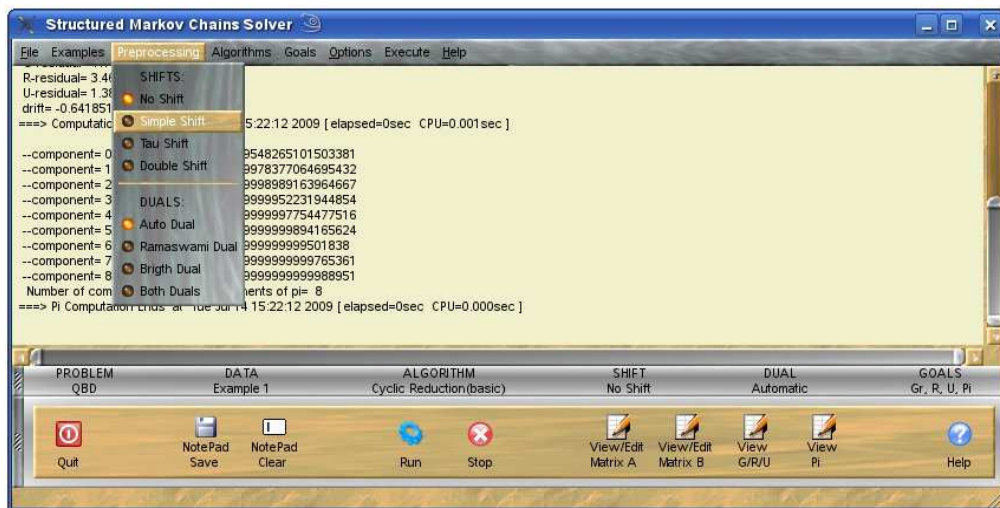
Structured Markov Chains Solver

File Examples Preprocessing Algorithms Goals Options Execute Help

SHIFTS:
No Shift
Simple Shift
Tau Shift
Double Shift

DUALS:
Auto Dual
Ramaswami Dual
Brigth Dual
Both Duals

R-residual= 3.4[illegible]
U-residual= 1.3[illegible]
drift= -0.641851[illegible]
===> Computatio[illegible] 15:22:12 2009 [ elapsed=0sec CPU=0.001sec ]

--component= 0 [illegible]9548265101503381
--component= 1 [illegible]9978377064695432
--component= 2 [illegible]9998989163964667
--component= 3 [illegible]9999952231944854
--component= 4 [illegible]9999997754477516
--component= 5 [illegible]9999999894165624
--component= 6 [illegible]999999999501838
--component= 7 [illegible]9999999999765361
--component= 8 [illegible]9999999999988951
Number of com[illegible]nents of pi= 8
===> Pi Computation Ends at Tue Jul 14 15:22:12 2009 [ elapsed=0sec CPU=0.000sec ]

| PROBLEM | DATA | ALGORITHM | SHIFT | DUAL | GOALS |
|---|---|---|---|---|---|
| QBD | Example 1 | Cyclic Reduction(basic) | No Shift | Automatic | Gr, R, U, Pi |

Quit
NotePad Save
NotePad Clear
Run
Stop
View/Edit Matrix A
View/Edit Matrix B
View G/R/U
View Pi
Help